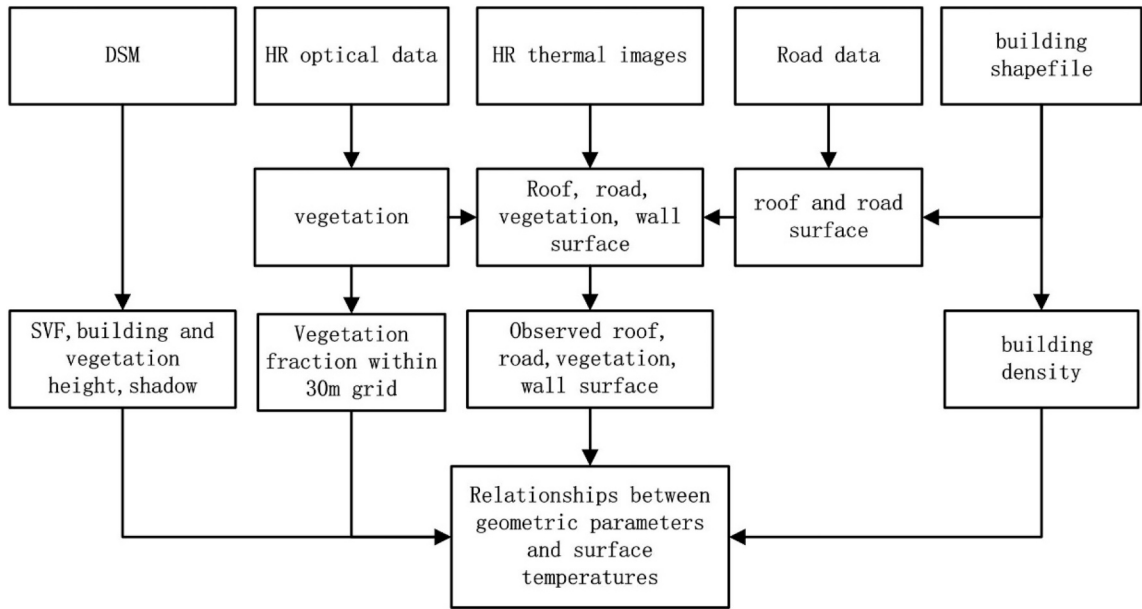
DSM

HR optical data

HR thermal images

Road data

building shapefile

vegetation

Roof, road, vegetation, wall surface

roof and road surface

SVF, building and vegetation height, shadow

Vegetation fraction within 30m grid

Observed roof, road, vegetation, wall surface

building density

Relationships between geometric parameters and surface temperatures